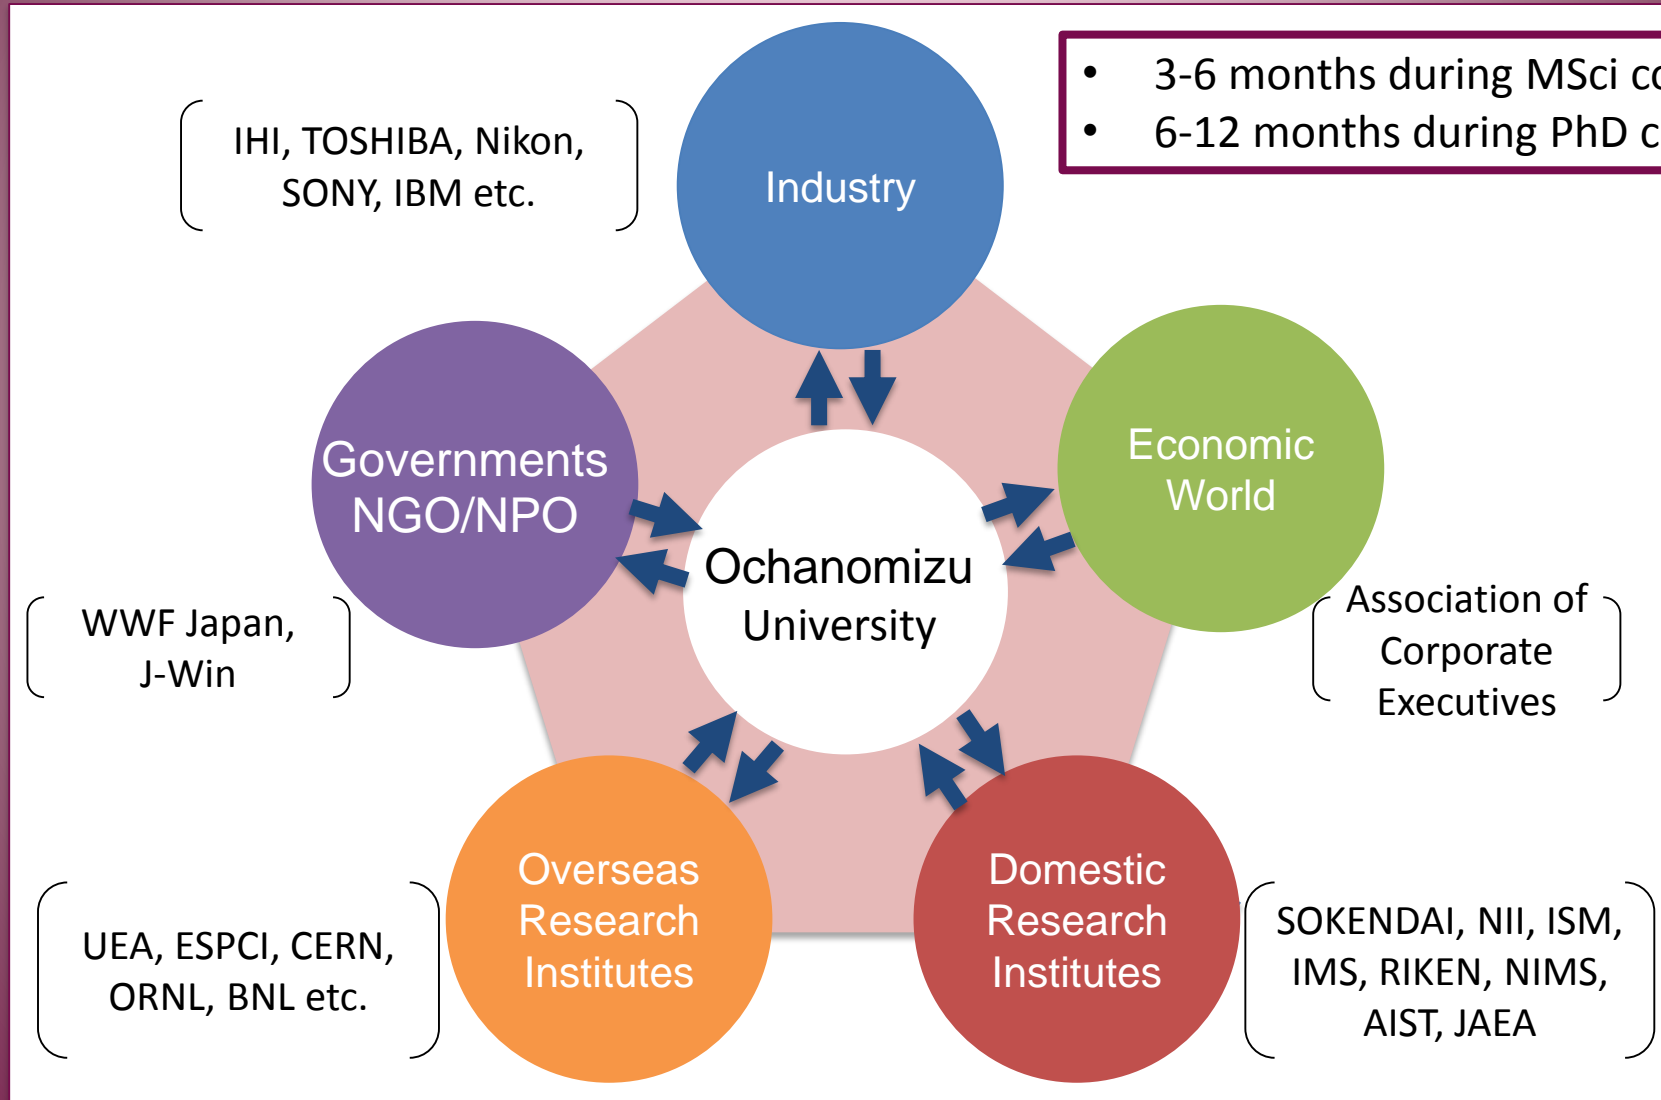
• 3-6 months during MSci c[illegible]
• 6-12 months during PhD c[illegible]

IHI, TOSHIBA, Nikon, SONY, IBM etc.

Industry

Governments NGO/NPO

Economic World

Ochanomizu University

WWF Japan, J-Win

Association of Corporate Executives

Overseas Research Institutes

Domestic Research Institutes

UEA, ESPCI, CERN, ORNL, BNL etc.

SOKENDAI, NII, ISM, IMS, RIKEN, NIMS, AIST, JAEA